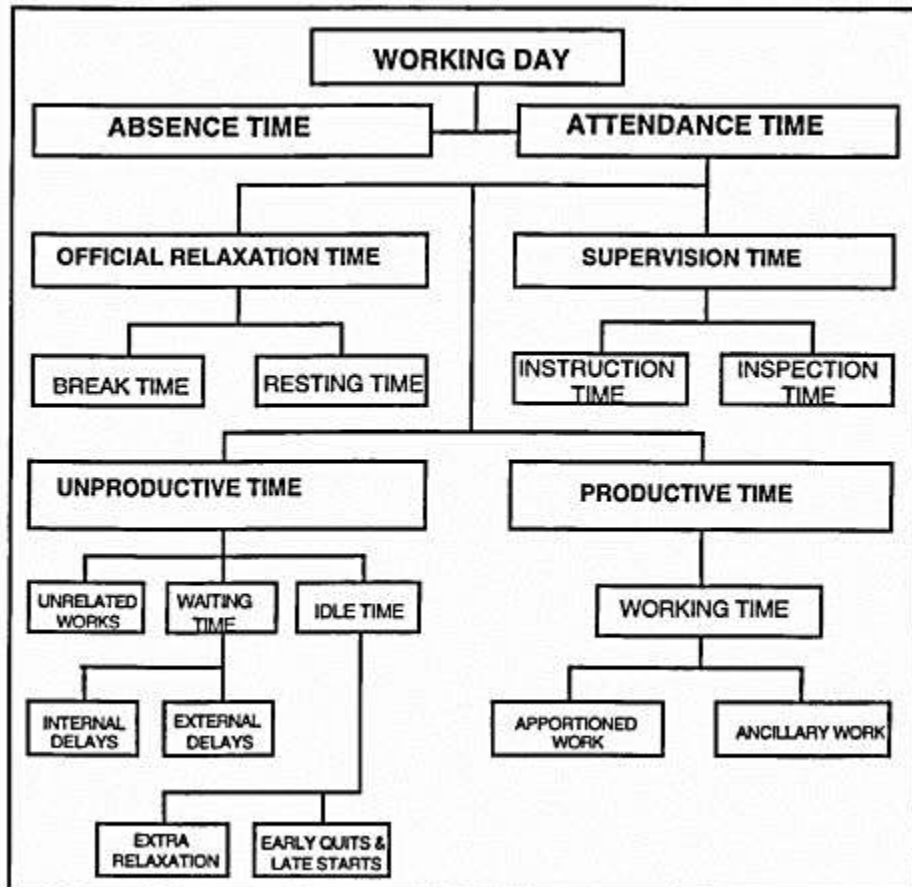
WORKING DAY

ABSENCE TIME

ATTENDANCE TIME

OFFICIAL RELAXATION TIME

SUPERVISION TIME

BREAK TIME

RESTING TIME

INSTRUCTION TIME

INSPECTION TIME

UNPRODUCTIVE TIME

PRODUCTIVE TIME

UNRELATED WORKS

WAITING TIME

IDLE TIME

WORKING TIME

INTERNAL DELAYS

EXTERNAL DELAYS

APPORTIONED WORK

ANCILLARY WORK

EXTRA RELAXATION

EARLY QUITS & LATE STARTS